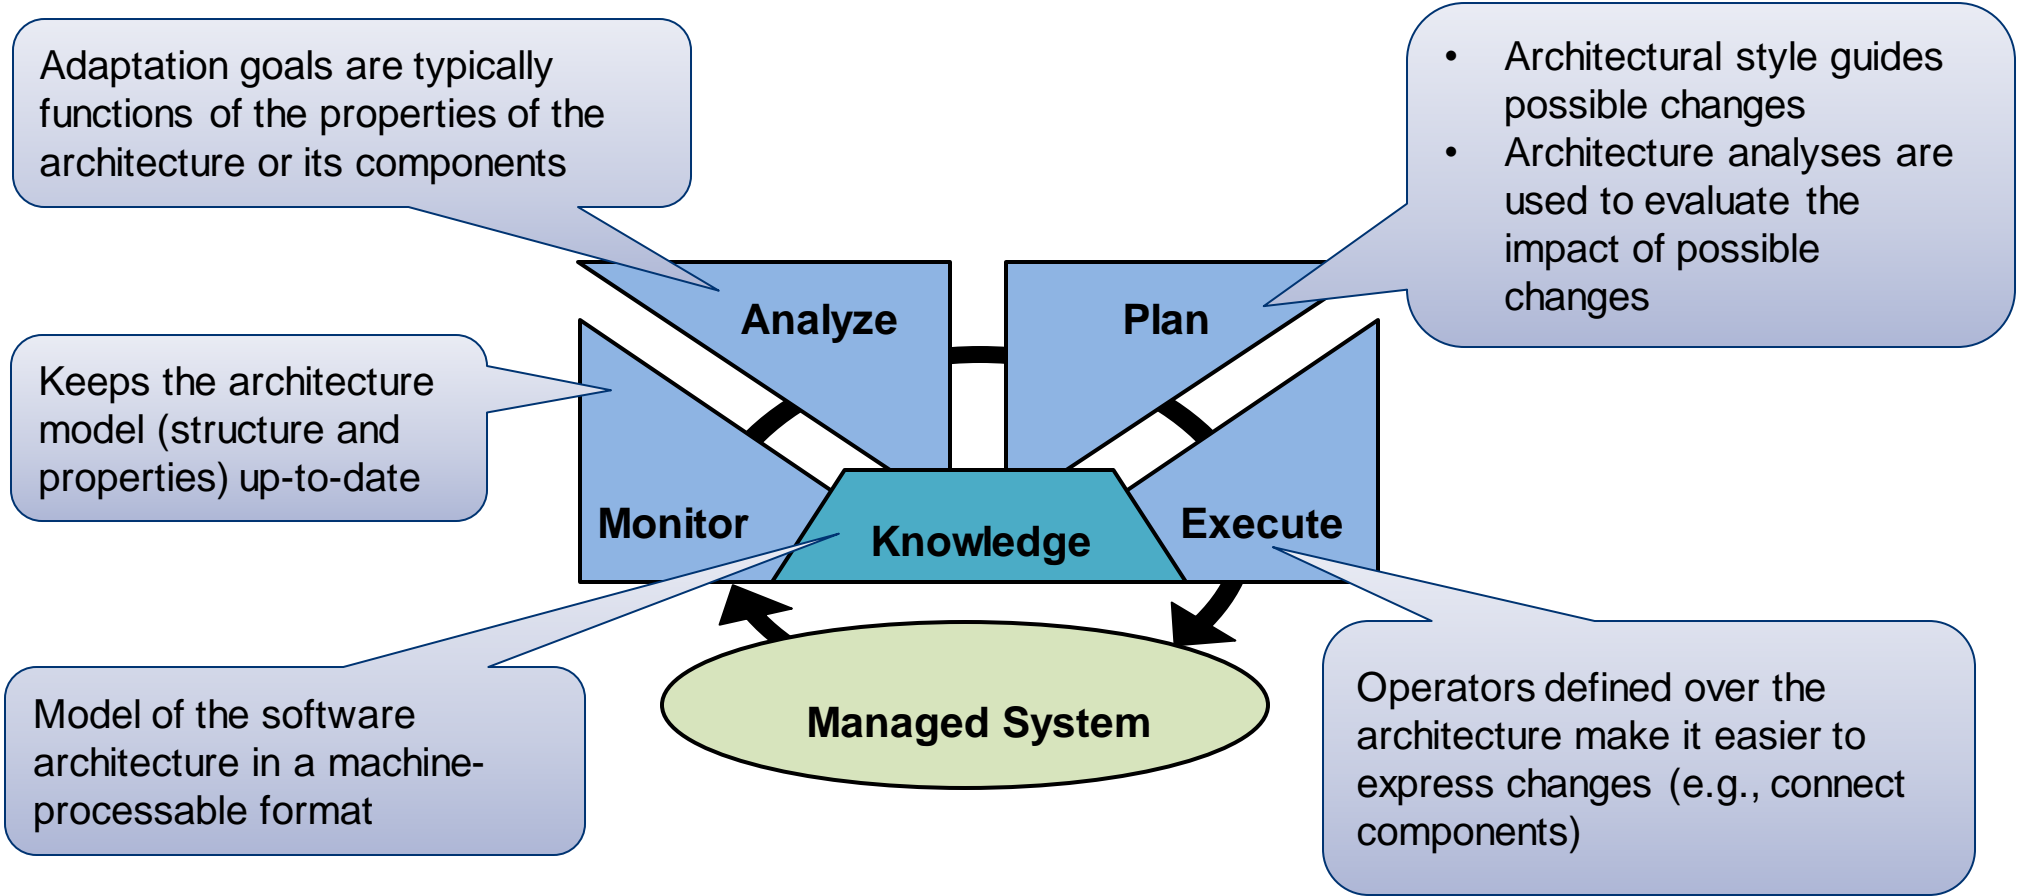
Adaptation goals are typically functions of the properties of the architecture or its components

• Architectural style guides possible changes
• Architecture analyses are used to evaluate the impact of possible changes

Analyze

Plan

Keeps the architecture model (structure and properties) up-to-date

Monitor

Knowledge

Execute

Model of the software architecture in a machine-processable format

Managed System

Operators defined over the architecture make it easier to express changes (e.g., connect components)